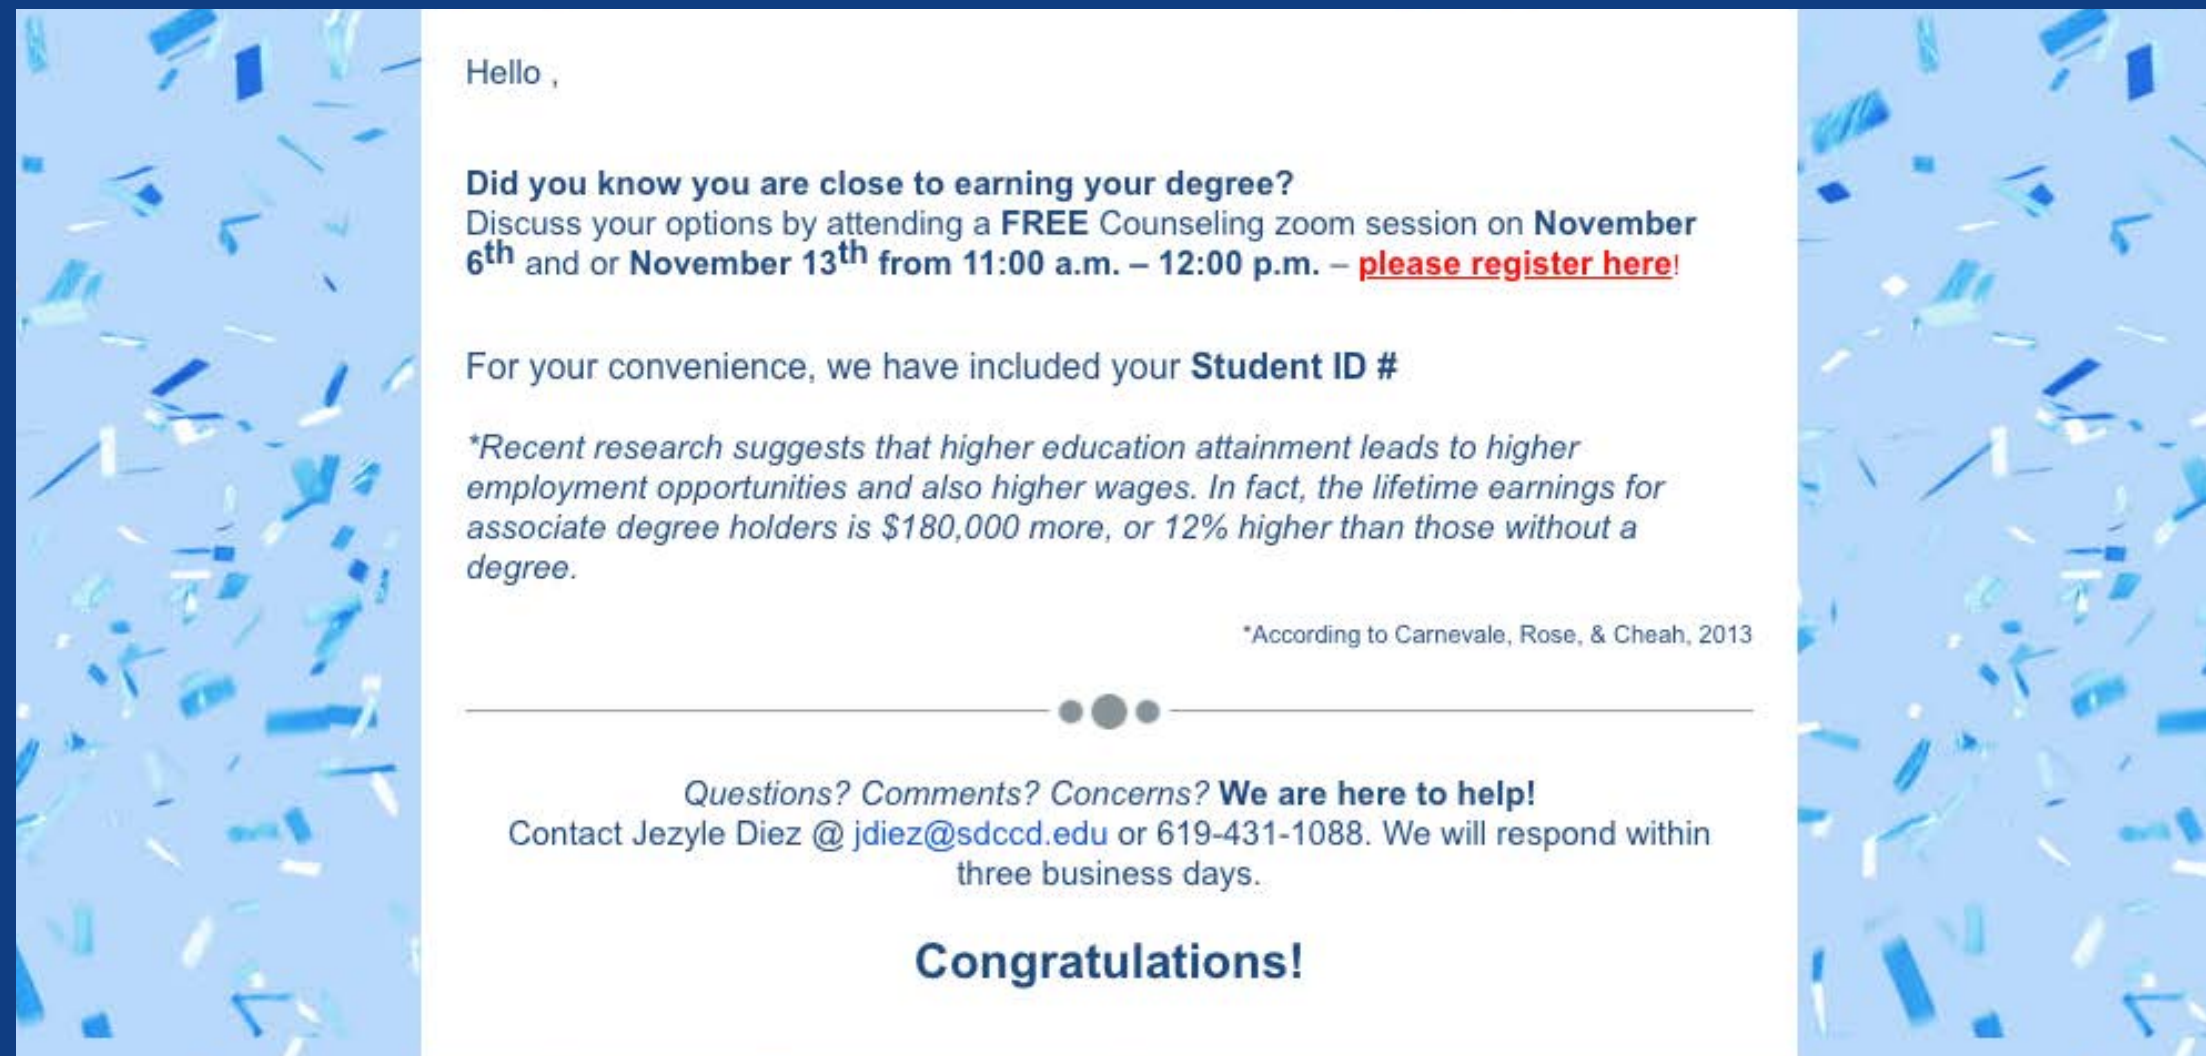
Hello ,

**Did you know you are close to earning your degree?**
Discuss your options by attending a **FREE** Counseling zoom session on **November 6$^{th}$** and or **November 13$^{th}$ from 11:00 a.m. – 12:00 p.m.** – **please register here**!

For your convenience, we have included your **Student ID #**

*\*Recent research suggests that higher education attainment leads to higher employment opportunities and also higher wages. In fact, the lifetime earnings for associate degree holders is \$180,000 more, or 12% higher than those without a degree.*

\*According to Carnevale, Rose, & Cheah, 2013

*Questions? Comments? Concerns?* **We are here to help!**
Contact Jezyle Diez @ jdiez@sdccd.edu or 619-431-1088. We will respond within three business days.

**Congratulations!**